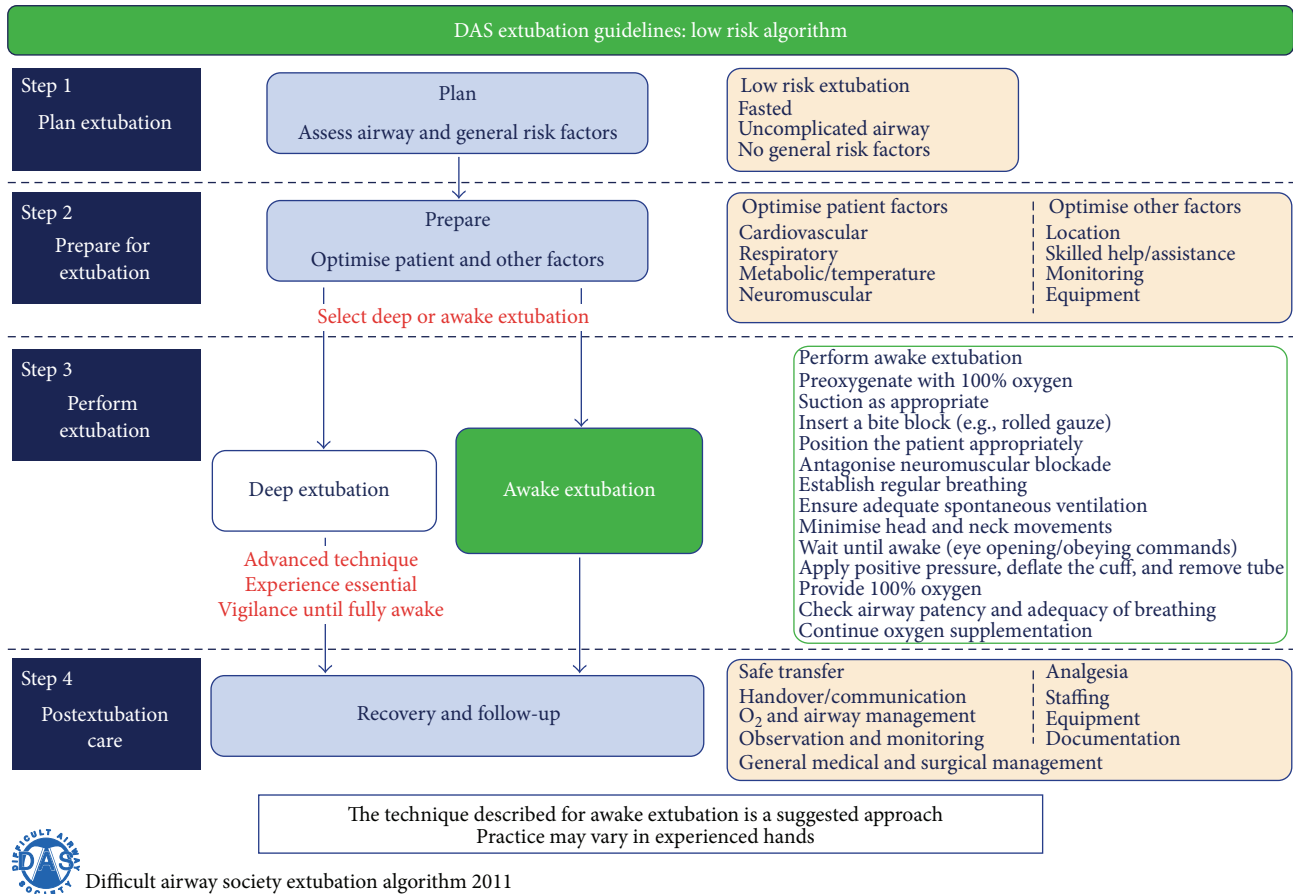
DAS extubation guidelines: low risk algorithm

Step 1
Plan extubation

Plan
Assess airway and general risk factors

Low risk extubation
Fasted
Uncomplicated airway
No general risk factors

Step 2
Prepare for extubation

Prepare
Optimise patient and other factors

Optimise patient factors
Cardiovascular
Respiratory
Metabolic/temperature
Neuromuscular

Optimise other factors
Location
Skilled help/assistance
Monitoring
Equipment

Select deep or awake extubation

Step 3
Perform extubation

Deep extubation

Awake extubation

Perform awake extubation
Preoxygenate with 100% oxygen
Suction as appropriate
Insert a bite block (e.g., rolled gauze)
Position the patient appropriately
Antagonise neuromuscular blockade
Establish regular breathing
Ensure adequate spontaneous ventilation
Minimise head and neck movements
Wait until awake (eye opening/obeying commands)
Apply positive pressure, deflate the cuff, and remove tube
Provide 100% oxygen
Check airway patency and adequacy of breathing
Continue oxygen supplementation

Advanced technique
Experience essential
Vigilance until fully awake

Step 4
Postextubation care

Recovery and follow-up

Safe transfer
Handover/communication
$O_2$ and airway management
Observation and monitoring
General medical and surgical management

Analgesia
Staffing
Equipment
Documentation

The technique described for awake extubation is a suggested approach
Practice may vary in experienced hands

DIFFICULT AIRWAY SOCIETY DAS

Difficult airway society extubation algorithm 2011